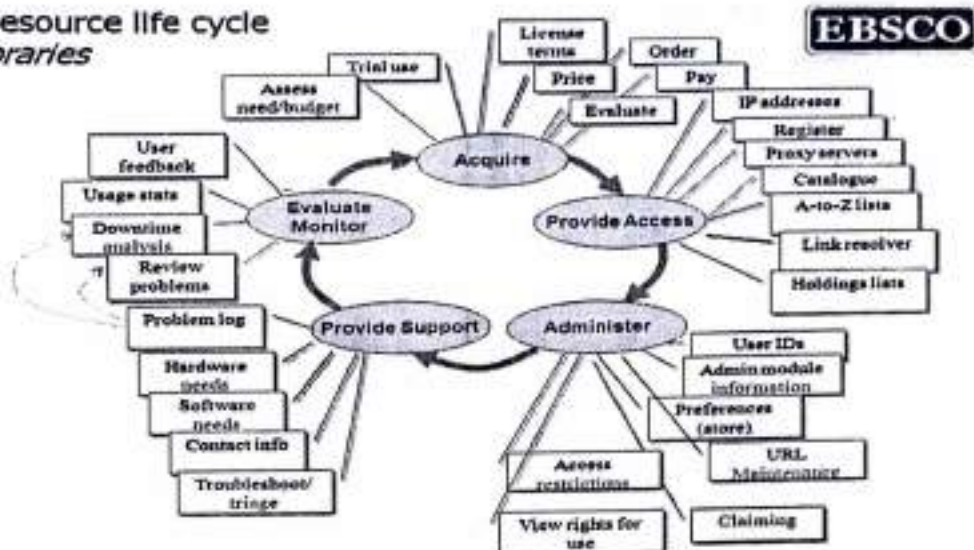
esource life cycle
braries

EBSCO

Acquire
Provide Access
Administer
Provide Support
Evaluate Monitor

Assess need/budget
Trial use
License terms
Price
Order
Pay
Evaluate
IP addresses
Register
Proxy servers
Catalogue
A-to-Z lists
Link resolver
Holdings lists
User IDs
Admin module information
Preferences (store)
URL Maintenance
Claiming
View rights for use
Access restrictions
Troubleshoot/ triage
Contact info
Software needs
Hardware needs
Problem log
Review problems
Downtime analysis
Usage stats
User feedback